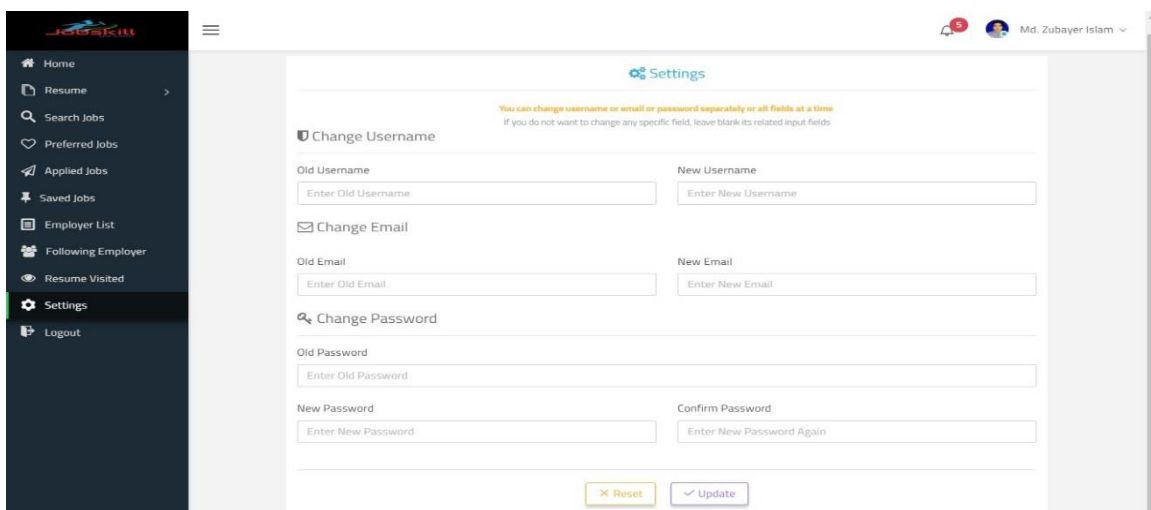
JobSkill

Home
Resume
Search Jobs
Preferred Jobs
Applied Jobs
Saved Jobs
Employer List
Following Employer
Resume Visited
Settings
Logout

5

Md. Zubayer Islam

Settings

You can change username or email or password separately or all fields at a time
If you do not want to change any specific field, leave blank its related input fields

Change Username

Old Username
Enter Old Username

New Username
Enter New Username

Change Email

Old Email
Enter Old Email

New Email
Enter New Email

Change Password

Old Password
Enter Old Password

New Password
Enter New Password

Confirm Password
Enter New Password Again

× Reset
✓ Update